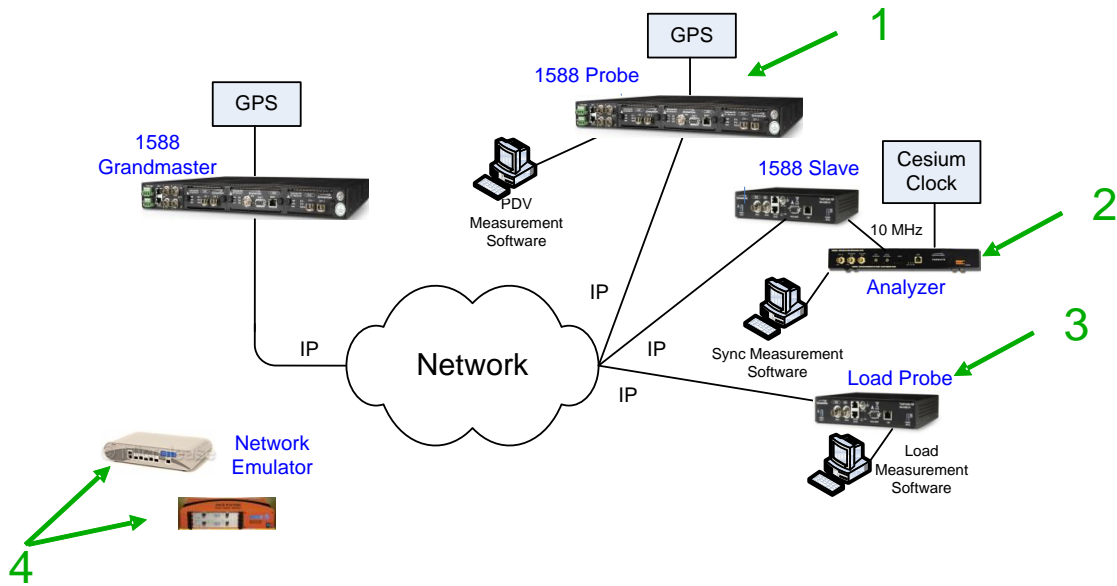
GPS

1

1588 Probe

GPS

1588 Grandmaster

PDV Measurement Software

1588 Slave

Cesium Clock

2

10 MHz

Analyzer

IP

IP

Network

IP

Sync Measurement Software

3

IP

Load Probe

Network Emulator

Load Measurement Software

4